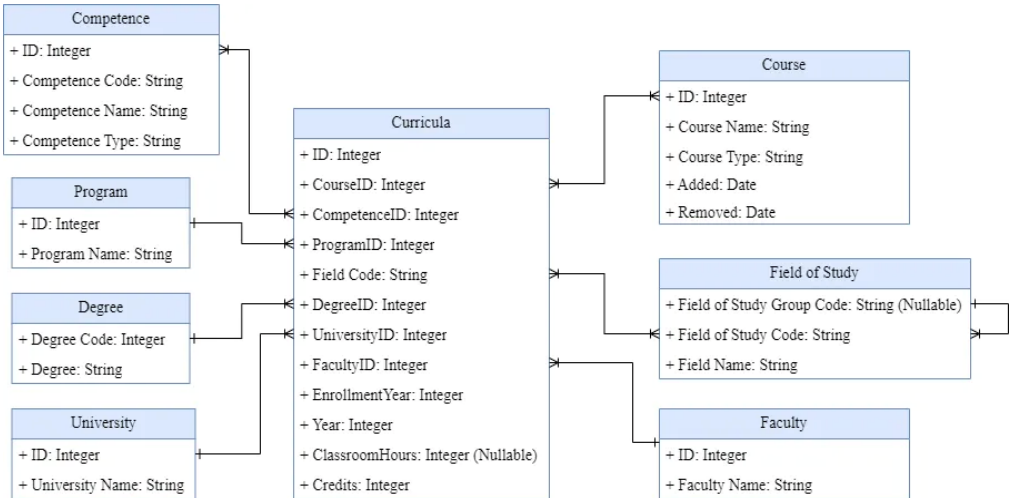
Competence
+ ID: Integer
+ Competence Code: String
+ Competence Name: String
+ Competence Type: String

Program
+ ID: Integer
+ Program Name: String

Degree
+ Degree Code: Integer
+ Degree: String

University
+ ID: Integer
+ University Name: String

Curricula
+ ID: Integer
+ CourseID: Integer
+ CompetenceID: Integer
+ ProgramID: Integer
+ Field Code: String
+ DegreeID: Integer
+ UniversityID: Integer
+ FacultyID: Integer
+ EnrollmentYear: Integer
+ Year: Integer
+ ClassroomHours: Integer (Nullable)
+ Credits: Integer

Course
+ ID: Integer
+ Course Name: String
+ Course Type: String
+ Added: Date
+ Removed: Date

Field of Study
+ Field of Study Group Code: String (Nullable)
+ Field of Study Code: String
+ Field Name: String

Faculty
+ ID: Integer
+ Faculty Name: String